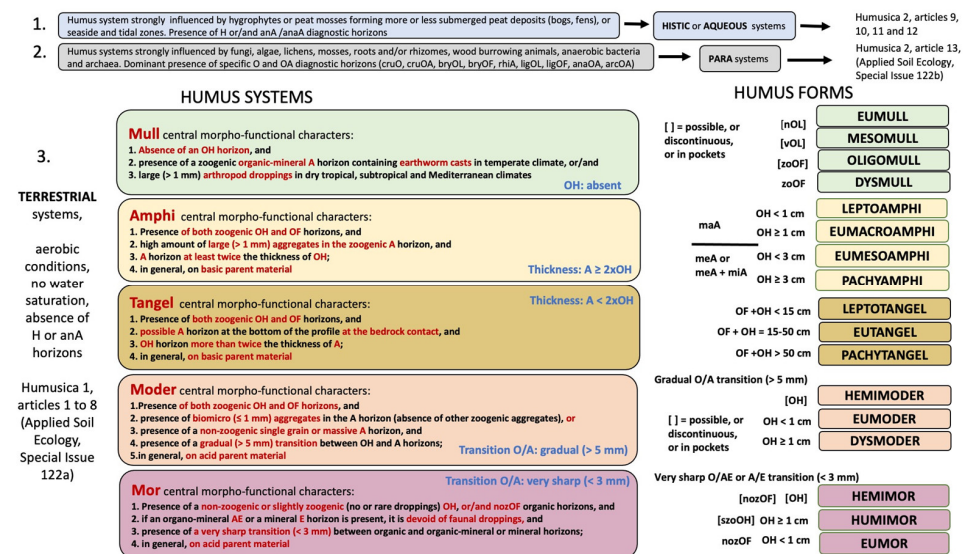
1. Humus system strongly influenced by hygrophytes or peat mosses forming more or less submerged peat deposits (bogs, fens), or seaside and tidal zones. Presence of H or/and anA /anaA diagnostic horizons

HISTIC or AQUEOUS systems

Humusica 2, articles 9, 10, 11 and 12

2. Humus systems strongly influenced by fungi, algae, lichens, mosses, roots and/or rhizomes, wood burrowing animals, anaerobic bacteria and archaea. Dominant presence of specific O and OA diagnostic horizons (cruO, cruOA, bryOL, bryOF, rhiA, ligOL, ligOF, anaOA, arcOA)

PARA systems

Humusica 2, article 13, (Applied Soil Ecology, Special Issue 122b)

HUMUS SYSTEMS

HUMUS FORMS

3.

TERRESTRIAL systems,

aerobic conditions, no water saturation, absence of H or anA horizons

Humusica 1, articles 1 to 8 (Applied Soil Ecology, Special Issue 122a)

Mull central morpho-functional characters:
1. Absence of an OH horizon, and
2. presence of a zoogenic organic-mineral A horizon containing earthworm casts in temperate climate, or/and
3. large (> 1 mm) arthropod droppings in dry tropical, subtropical and Mediterranean climates
OH: absent

[ ] = possible, or discontinuous, or in pockets

[nOL] EUMULL
[vOL] MESOMULL
[zoOF] OLIGOMULL
zoOF DYSMULL

Amphi central morpho-functional characters:
1. Presence of both zoogenic OH and OF horizons, and
2. high amount of large (> 1 mm) aggregates in the zoogenic A horizon, and
3. A horizon at least twice the thickness of OH;
4. in general, on basic parent material
Thickness: A ≥ 2xOH

maA
OH < 1 cm LEPTOAMPHI
OH ≥ 1 cm EUMACROAMPHI
meA or meA + miA
OH < 3 cm EUMESOAMPHI
OH ≥ 3 cm PACHYAMPHI

Tangel central morpho-functional characters:
Thickness: A < 2xOH
1. Presence of both zoogenic OH and OF horizons, and
2. possible A horizon at the bottom of the profile at the bedrock contact, and
3. OH horizon more than twice the thickness of A;
4. in general, on basic parent material

OF +OH < 15 cm LEPTOTANGEL
OF + OH = 15-50 cm EUTANGEL
OF +OH > 50 cm PACHYTANGEL

Moder central morpho-functional characters:
1.Presence of both zoogenic OH and OF horizons, and
2. presence of biomicro (≤ 1 mm) aggregates in the A horizon (absence of other zoogenic aggregates), or
3. presence of a non-zoogenic single grain or massive A horizon, and
4. presence of a gradual (> 5 mm) transition between OH and A horizons;
5.in general, on acid parent material
Transition O/A: gradual (> 5 mm)

Gradual O/A transition (> 5 mm)
[OH] HEMIMODER
[ ] = possible, or discontinuous, or in pockets
OH < 1 cm EUMODER
OH ≥ 1 cm DYSMODER

Transition O/A: very sharp (< 3 mm)
Mor central morpho-functional characters:
1. Presence of a non-zoogenic or slightly zoogenic (no or rare droppings) OH, or/and nozOF organic horizons, and
2. if an organo-mineral AE or a mineral E horizon is present, it is devoid of faunal droppings, and
3. presence of a very sharp transition (< 3 mm) between organic and organic-mineral or mineral horizons;
4. in general, on acid parent material

Very sharp O/AE or A/E transition (< 3 mm)
[nozOF] [OH] HEMIMOR
[szoOH] OH ≥ 1 cm HUMIMOR
nozOF OH < 1 cm EUMOR